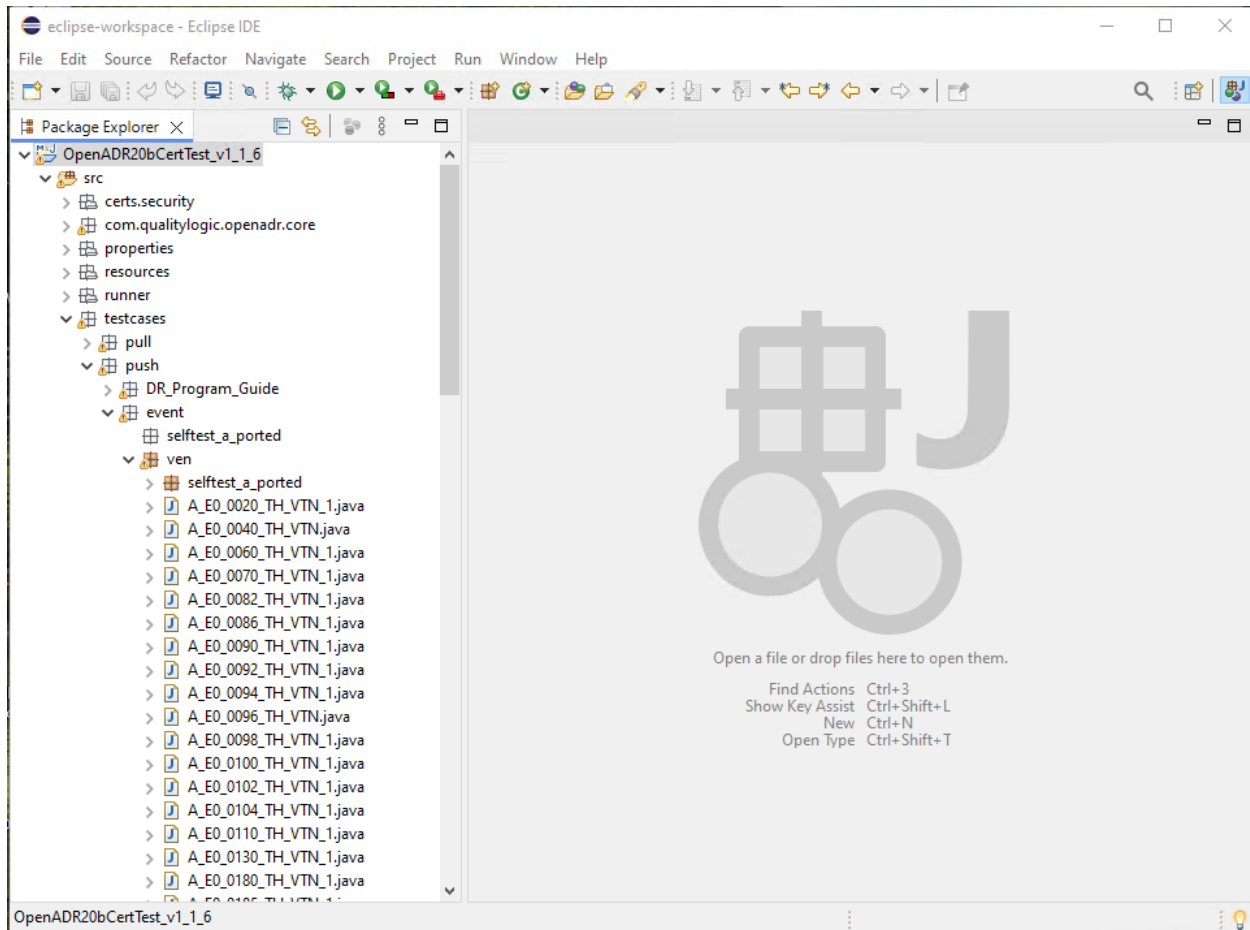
eclipse-workspace - Eclipse IDE

File Edit Source Refactor Navigate Search Project Run Window Help

Package Explorer

OpenADR20bCertTest_v1_1_6
src
certs.security
com.qualitylogic.openadr.core
properties
resources
runner
testcases
pull
push
DR_Program_Guide
event
selftest_a_ported
ven
selftest_a_ported
A_E0_0020_TH_VTN_1.java
A_E0_0040_TH_VTN.java
A_E0_0060_TH_VTN_1.java
A_E0_0070_TH_VTN_1.java
A_E0_0082_TH_VTN_1.java
A_E0_0086_TH_VTN_1.java
A_E0_0090_TH_VTN_1.java
A_E0_0092_TH_VTN_1.java
A_E0_0094_TH_VTN_1.java
A_E0_0096_TH_VTN.java
A_E0_0098_TH_VTN_1.java
A_E0_0100_TH_VTN_1.java
A_E0_0102_TH_VTN_1.java
A_E0_0104_TH_VTN_1.java
A_E0_0110_TH_VTN_1.java
A_E0_0130_TH_VTN_1.java
A_E0_0180_TH_VTN_1.java
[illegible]

Open a file or drop files here to open them.

Find Actions Ctrl+3
Show Key Assist Ctrl+Shift+L
New Ctrl+N
Open Type Ctrl+Shift+T

OpenADR20bCertTest_v1_1_6